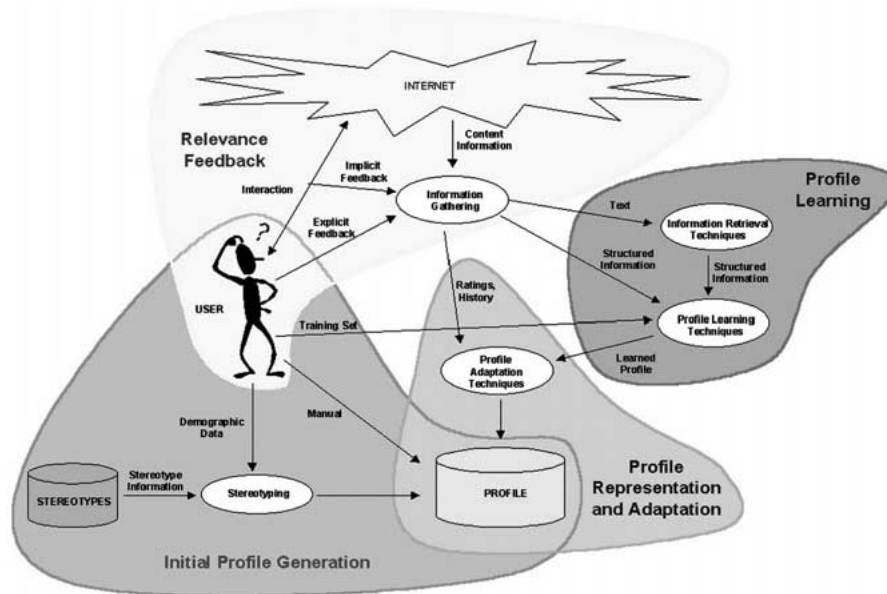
INTERNET

Relevance Feedback

Content Information

Interaction

Implicit Feedback

Information Gathering

Profile Learning

Explicit Feedback

Text

Information Retrieval Techniques

Structured Information

Structured Information

Ratings, History

USER

Training Set

Profile Learning Techniques

Learned Profile

Profile Adaptation Techniques

Demographic Data

Manual

Stereotype Information

STEREOTYPES

Stereotyping

PROFILE

Profile Representation and Adaptation

Initial Profile Generation